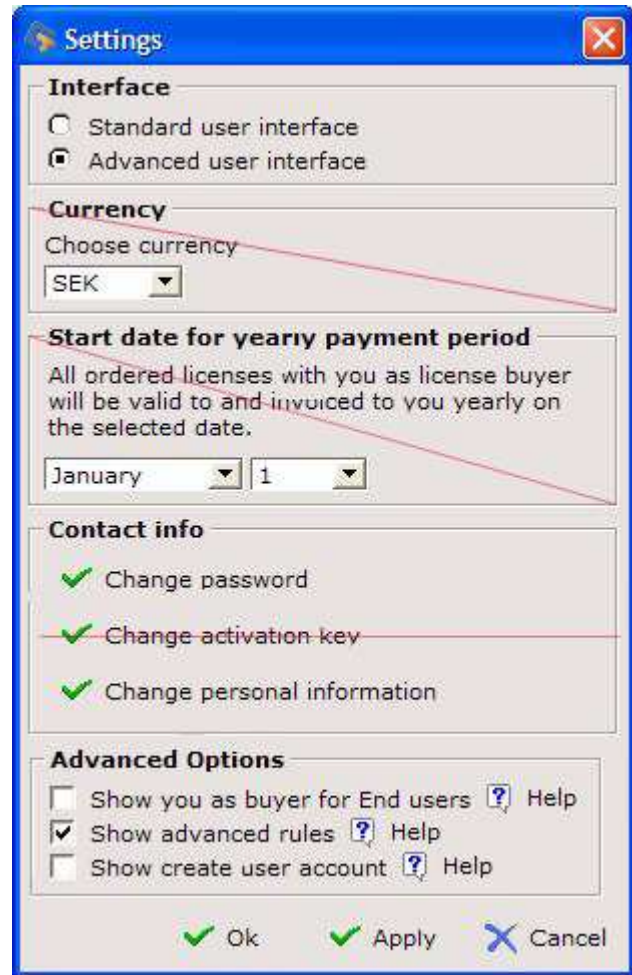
Settings

Interface
Standard user interface
Advanced user interface

Currency
Choose currency
SEK

Start date for yearly payment period
All ordered licenses with you as license buyer will be valid to and invoiced to you yearly on the selected date.
January 1

Contact info
Change password
Change activation key
Change personal information

Advanced Options
Show you as buyer for End users ? Help
Show advanced rules ? Help
Show create user account ? Help

Ok Apply Cancel